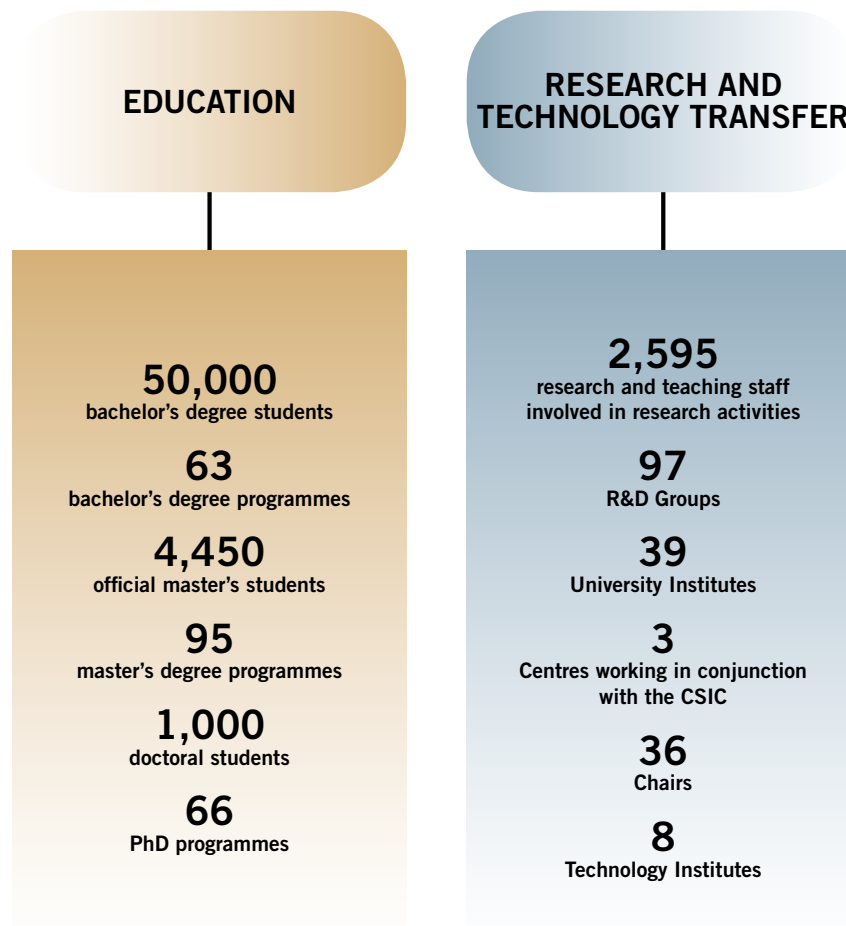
EDUCATION

50,000
bachelor’s degree students

63
bachelor’s degree programmes

4,450
official master’s students

95
master’s degree programmes

1,000
doctoral students

66
PhD programmes

RESEARCH AND TECHNOLOGY TRANSFER

2,595
research and teaching staff involved in research activities

97
R&D Groups

39
University Institutes

3
Centres working in conjunction with the CSIC

36
Chairs

8
Technology Institutes